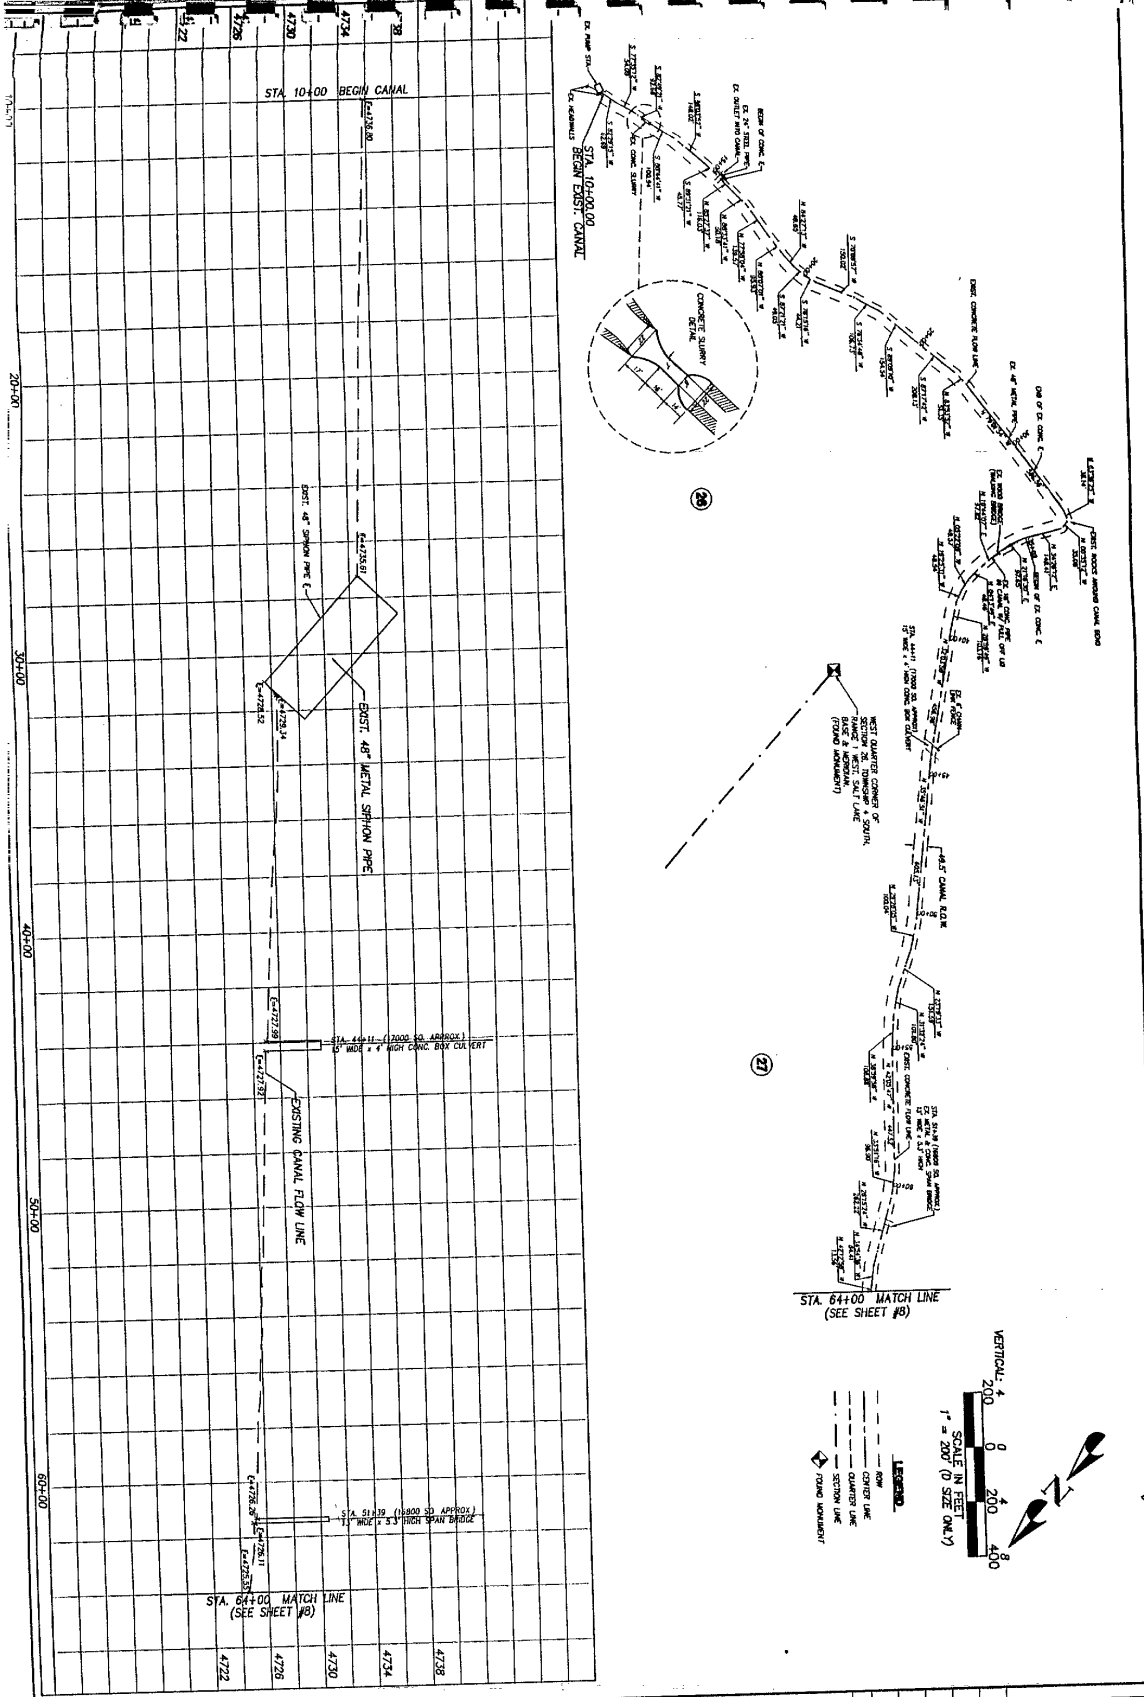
4722
4726
4730
4734
4738

STA. 10+00 BEGIN CANAL
E=4736.80

20+00

EXIST. 48" SIPHON PIPE
E=4735.61
EXIST. 48" METAL SIPHON PIPE
E=4729.34
E=4728.52

30+00

40+00

E=4727.99
STA. 44+11 (7000 SQ. APPROX.) 15' WIDE x 4' HIGH CONC. BOX CULVERT
E=4727.92
EXISTING CANAL FLOW LINE

50+00

60+00

E=4726.28
STA. 51+39 (1800 SQ. APPROX.) 13' WIDE x 5.3' HIGH SPAN BRIDGE
E=4726.11
E=4725.55

STA. 64+00 MATCH LINE
(SEE SHEET #8)

4722
4726
4730
4734
4738

EX. PUMP STA.
EX. HEADWALLS
STA. 10+00.00
BEGIN EXIST. CANAL
EX. 24" STEEL PIPE
EX. OUTLET INTO CANAL
BEGIN OF CONC. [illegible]
EX. CONC. SLURRY
CONCRETE SLURRY DETAIL
EXIST. CONCRETE FLOW LINE
EX. 48" METAL PIPE
END OF EX. CONC. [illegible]
26
EXIST. ROCKS AROUND CANAL BOX
EX. WOOD BRIDGE
BEGIN OF EX. CONC. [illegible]
EX. 18" CONC. PIPE IN CANAL
STA. 44+11 (7000 SQ. APPROX.) 15' WIDE x 4' HIGH CONC. BOX CULVERT
WEST QUARTER CORNER OF SECTION 26, TOWNSHIP 4 SOUTH, RANGE 1 WEST, SALT LAKE BASE & MERIDIAN. (FOUND MONUMENT)
49.5' CANAL R.O.W.
27
EXIST. CONCRETE FLOW LINE
STA. 51+39 (1800 SQ. APPROX.) EX. METAL & CONC. SPAN BRIDGE 13' WIDE x 5.3' HIGH

STA. 64+00 MATCH LINE
(SEE SHEET #8)

VERTICAL: 4 0 4 8
200 0 200 400
SCALE IN FEET
1" = 200' (D SIZE ONLY)

N

LEGEND
ROW
CENTER LINE
QUARTER LINE
SECTION LINE
FOUND MONUMENT